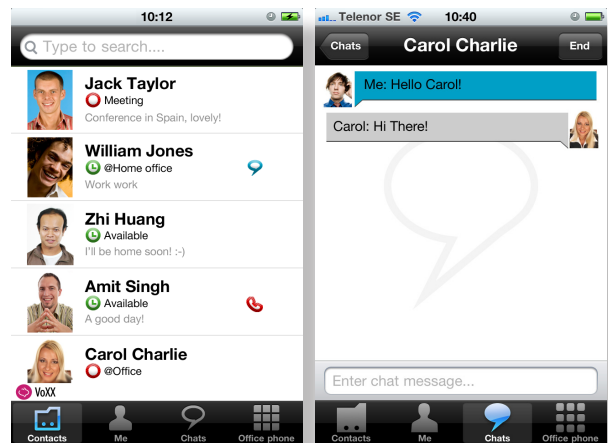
10:12

Type to search....

Jack Taylor
Meeting
Conference in Spain, lovely!

William Jones
@Home office
Work work

Zhi Huang
Available
I'll be home soon! :-)

Amit Singh
Available
A good day!

Carol Charlie
@Office

VoXX

Contacts Me Chats Office phone

Telenor SE 10:40

Chats Carol Charlie End

Me: Hello Carol!

Carol: Hi There!

Enter chat message...

Contacts Me Chats Office phone